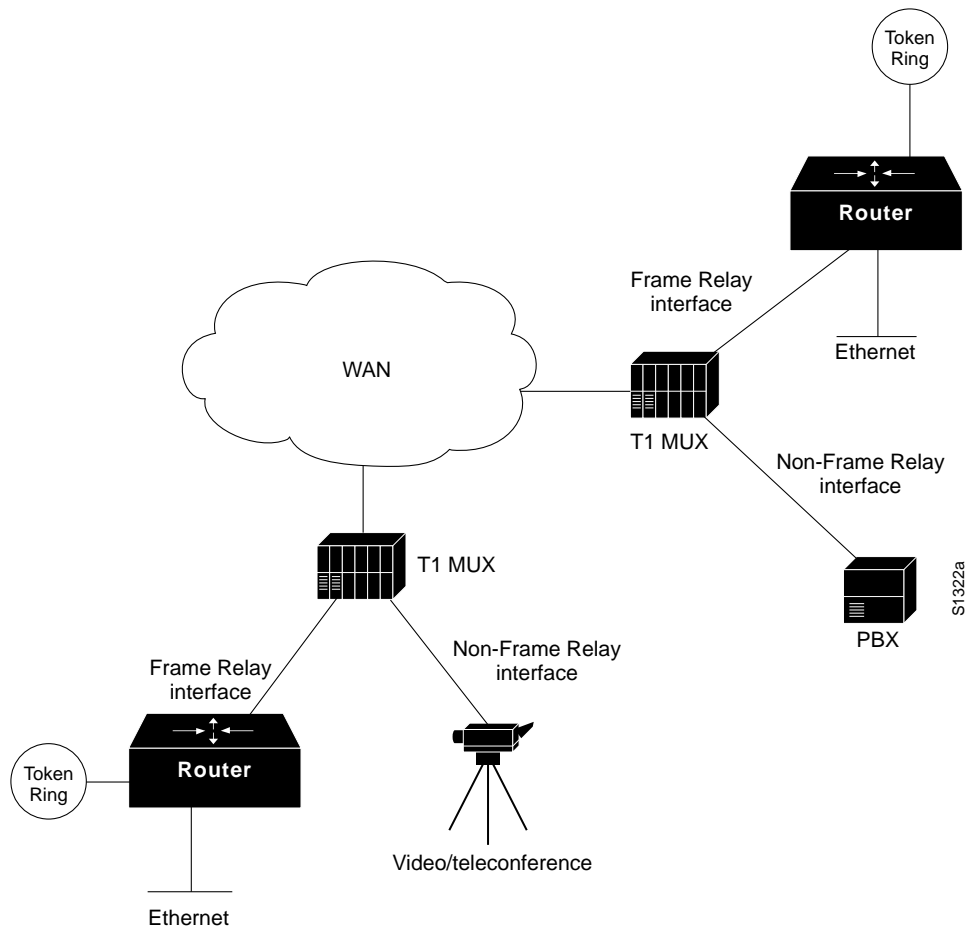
Token Ring

Router

Frame Relay interface

Ethernet

WAN

T1 MUX

Non-Frame Relay interface

T1 MUX

PBX

S1322a

Frame Relay interface

Non-Frame Relay interface

Token Ring

Router

Video/teleconference

Ethernet